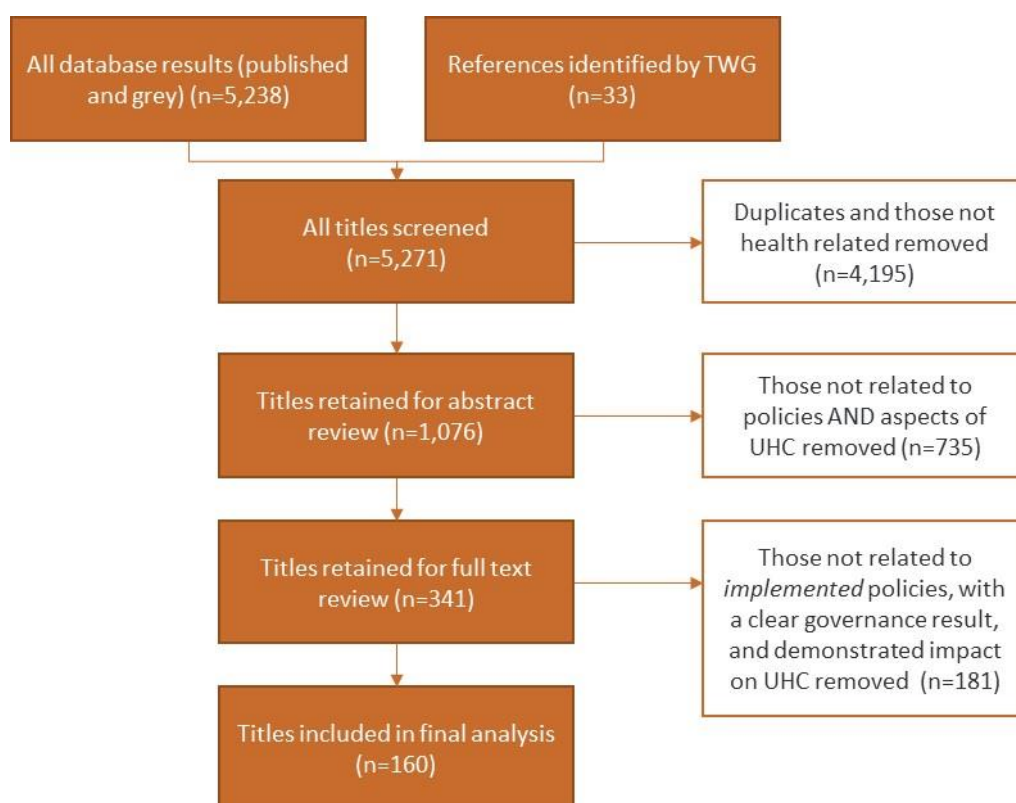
All database results (published and grey) (n=5,238)

References identified by TWG (n=33)

All titles screened (n=5,271)

Duplicates and those not health related removed (n=4,195)

Titles retained for abstract review (n=1,076)

Those not related to policies AND aspects of UHC removed (n=735)

Titles retained for full text review (n=341)

Those not related to *implemented* policies, with a clear governance result, and demonstrated impact on UHC removed (n=181)

Titles included in final analysis (n=160)